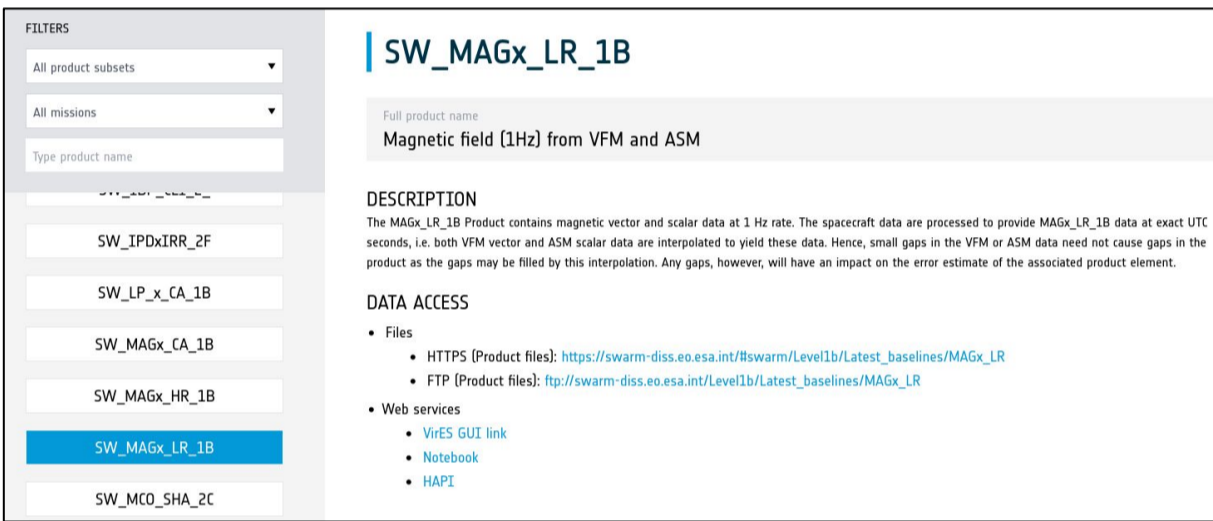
FILTERS

All product subsets

All missions

Type product name

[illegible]

SW_IPDxIRR_2F

SW_LP_x_CA_1B

SW_MAGx_CA_1B

SW_MAGx_HR_1B

SW_MAGx_LR_1B

SW_MCO_SHA_2C

SW_MAGx_LR_1B

Full product name

Magnetic field (1Hz) from VFM and ASM

DESCRIPTION

The MAGx_LR_1B Product contains magnetic vector and scalar data at 1 Hz rate. The spacecraft data are processed to provide MAGx_LR_1B data at exact UTC seconds, i.e. both VFM vector and ASM scalar data are interpolated to yield these data. Hence, small gaps in the VFM or ASM data need not cause gaps in the product as the gaps may be filled by this interpolation. Any gaps, however, will have an impact on the error estimate of the associated product element.

DATA ACCESS

• Files
  • HTTPS (Product files): https://swarm-diss.eo.esa.int/#swarm/Level1b/Latest_baselines/MAGx_LR
  • FTP (Product files): ftp://swarm-diss.eo.esa.int/Level1b/Latest_baselines/MAGx_LR
• Web services
  • VirES GUI link
  • Notebook
  • HAPI